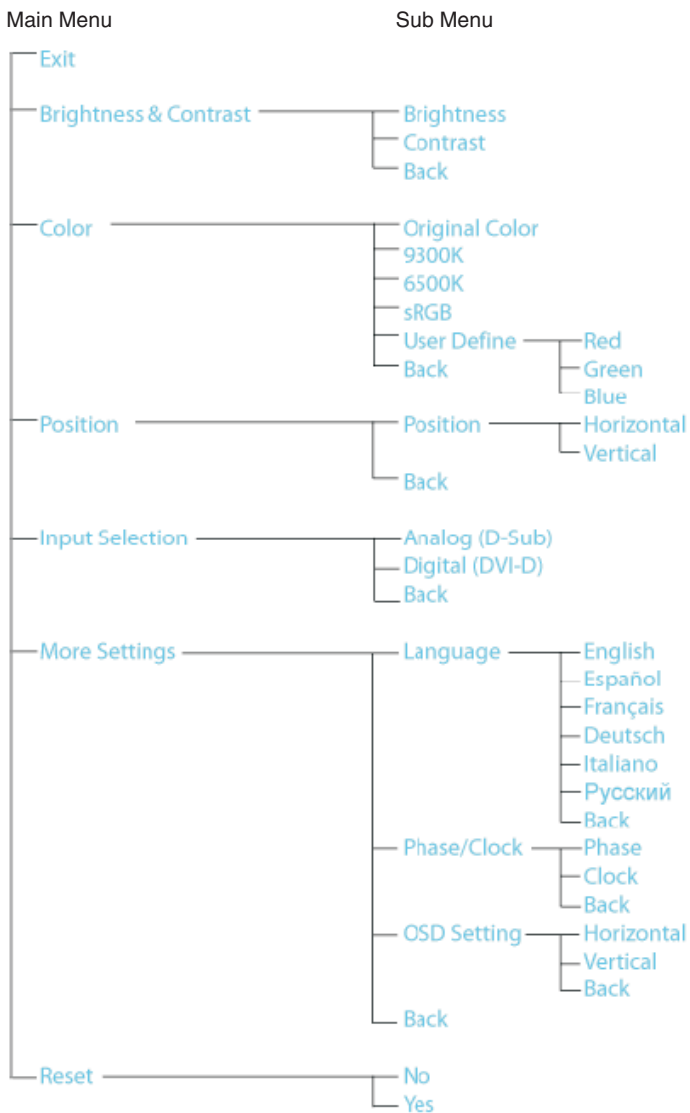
Main Menu

Sub Menu

Exit

Brightness & Contrast

Brightness

Contrast

Back

Color

Original Color

9300K

6500K

sRGB

User Define

Red

Green

Blue

Back

Position

Position

Horizontal

Vertical

Back

Input Selection

Analog (D-Sub)

Digital (DVI-D)

Back

More Settings

Language

English

Español

Français

Deutsch

Italiano

Русский

Back

Phase/Clock

Phase

Clock

Back

OSD Setting

Horizontal

Vertical

Back

Back

Reset

No

Yes